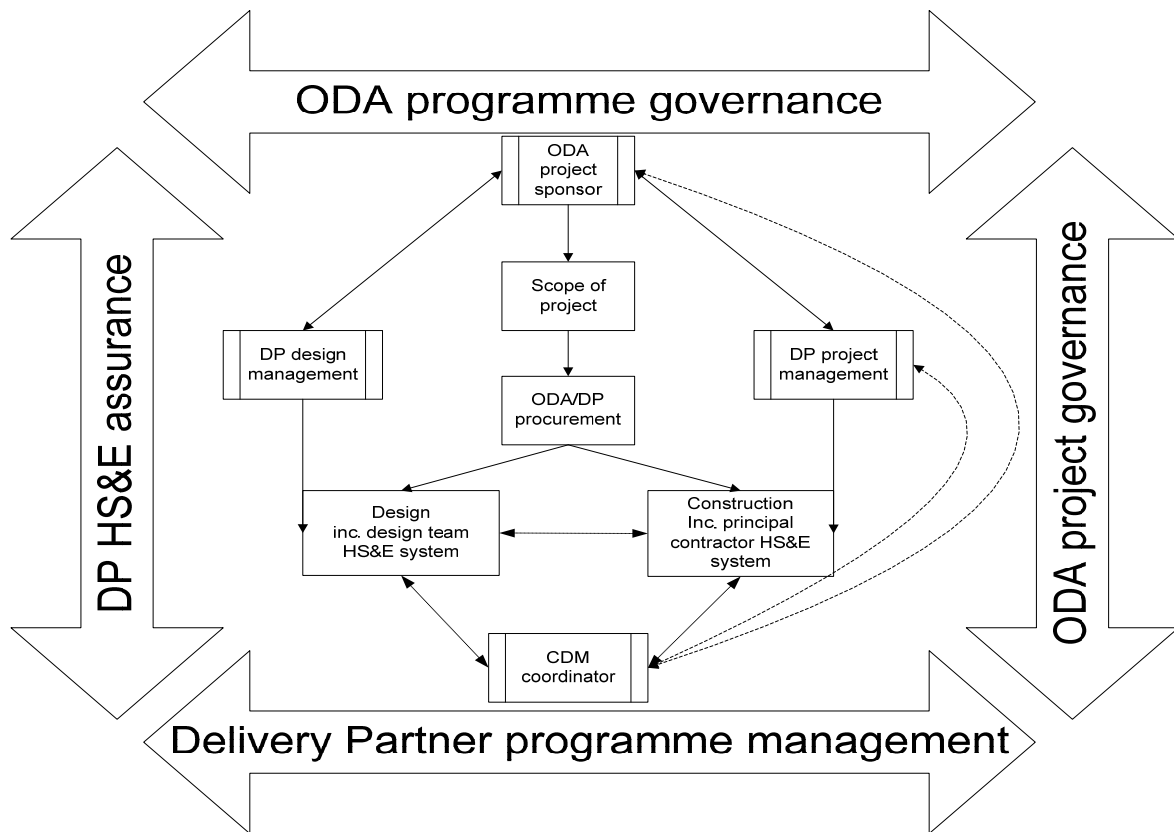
ODA programme governance

DP HS&E assurance

ODA project governance

ODA project sponsor

Scope of project

DP design management

DP project management

ODA/DP procurement

Design inc. design team HS&E system

Construction Inc. principal contractor HS&E system

CDM coordinator

Delivery Partner programme management